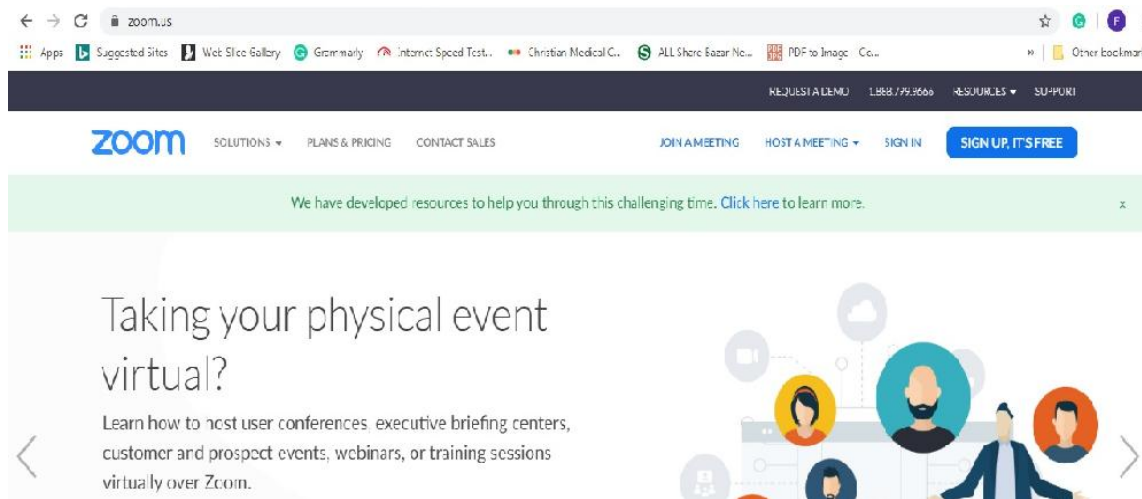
zoom.us

Apps Suggested Sites Web Slice Gallery Grammarly Internet Speed Test... Christian Medical C... ALL Share Bazar Ne... PDF to Image Co... » Other bookmar

REQUEST A DEMO 1.888.799.9666 RESOURCES ▾ SUPPORT

zoom SOLUTIONS ▾ PLANS & PRICING CONTACT SALES JOIN A MEETING HOST A MEETING ▾ SIGN IN SIGN UP, IT'S FREE

We have developed resources to help you through this challenging time. Click here to learn more.

x

Taking your physical event virtual?

Learn how to host user conferences, executive briefing centers, customer and prospect events, webinars, or training sessions virtually over Zoom.